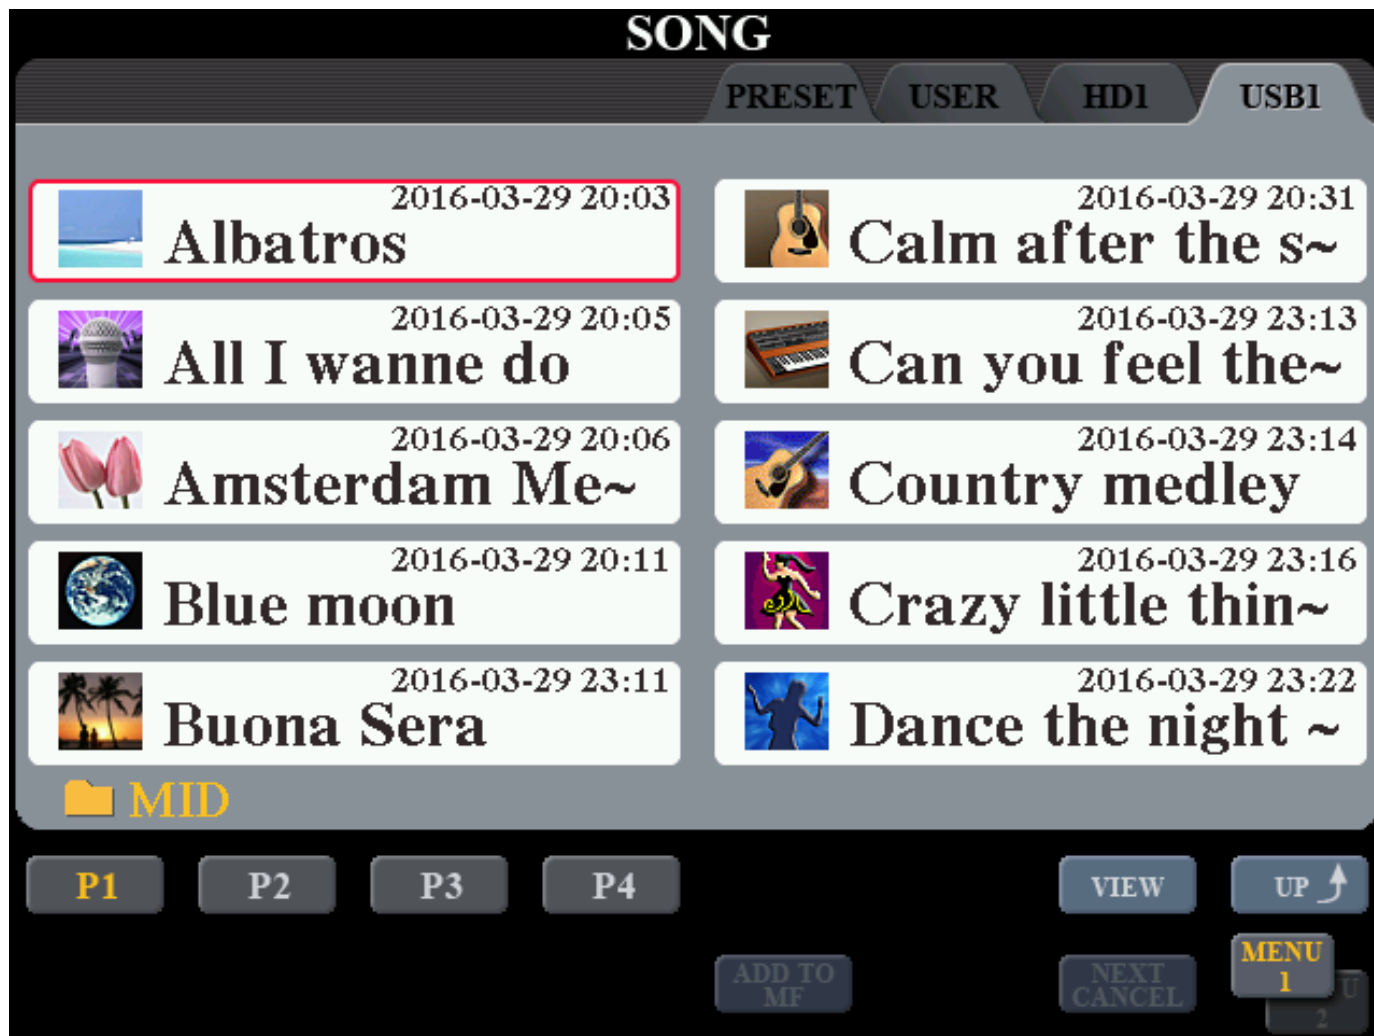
SONG

PRESET USER HD1 USB1

2016-03-29 20:03
Albatros

2016-03-29 20:05
All I wanne do

2016-03-29 20:06
Amsterdam Me~

2016-03-29 20:11
Blue moon

2016-03-29 23:11
Buona Sera

2016-03-29 20:31
Calm after the s~

2016-03-29 23:13
Can you feel the~

2016-03-29 23:14
Country medley

2016-03-29 23:16
Crazy little thin~

2016-03-29 23:22
Dance the night ~

MID

P1 P2 P3 P4

VIEW UP

ADD TO MF

NEXT CANCEL

MENU 1

U 2